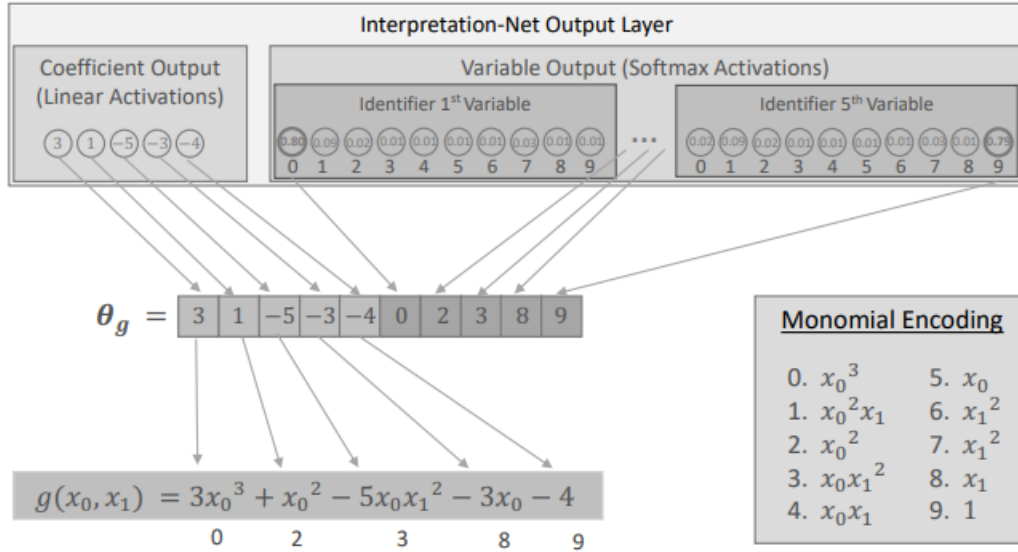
Interpretation-Net Output Layer

Coefficient Output (Linear Activations)

3 1 −5 −3 −4

Variable Output (Softmax Activations)

Identifier 1st Variable

0.80 0.09 0.02 0.01 0.01 0.01 0.01 0.03 0.01 0.01
0 1 2 3 4 5 6 7 8 9

...

Identifier 5th Variable

0.02 0.09 0.02 0.01 0.01 0.01 0.01 0.03 0.01 0.75
0 1 2 3 4 5 6 7 8 9

$\theta_g$ =

| 3 | 1 | −5 | −3 | −4 | 0 | 2 | 3 | 8 | 9 |
|---|---|---|---|---|---|---|---|---|---|

$g(x_0, x_1) = 3{x_0}^3 + {x_0}^2 - 5x_0{x_1}^2 - 3x_0 - 4$

0 2 3 8 9

Monomial Encoding

0. ${x_0}^3$
1. ${x_0}^2x_1$
2. ${x_0}^2$
3. $x_0{x_1}^2$
4. $x_0x_1$
5. $x_0$
6. ${x_1}^2$
7. ${x_1}^2$
8. $x_1$
9. 1